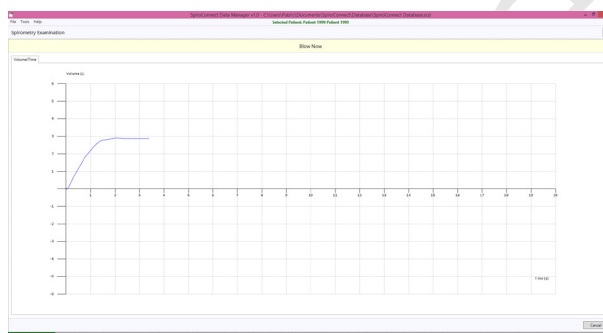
SpiroConnect Data Manager v1.0 - C:\Users\Public\Documents\SpiroConnect Database\SpiroConnect Database.scd

File Tools Help

Selected Patient: 5999 Patient 5999

Spirometry Examination

Blow Now

Volume/Time

Volume (L)

6
5
4
3
2
1
0
-1
-2
-3
-4
-5
-6

1 2 3 4 5 6 7 8 9 10 11 12 13 14 15 16 17 18 19

Time (s)

Cancel